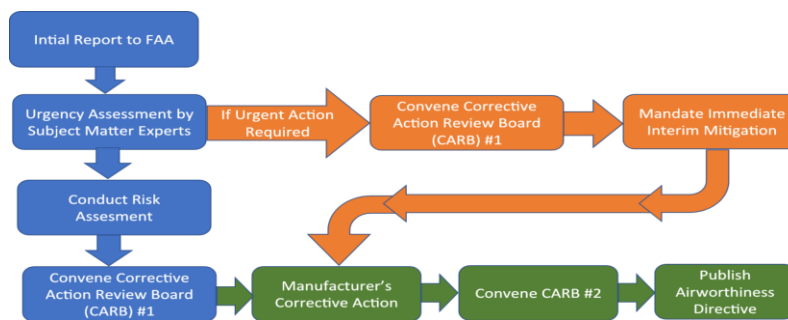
Intial Report to FAA

Urgency Assessment by Subject Matter Experts

If Urgent Action Required

Convene Corrective Action Review Board (CARB) #1

Mandate Immediate Interim Mitigation

Conduct Risk Assesment

Convene Corrective Action Review Board (CARB) #1

Manufacturer's Corrective Action

Convene CARB #2

Publish Airworthiness Directive